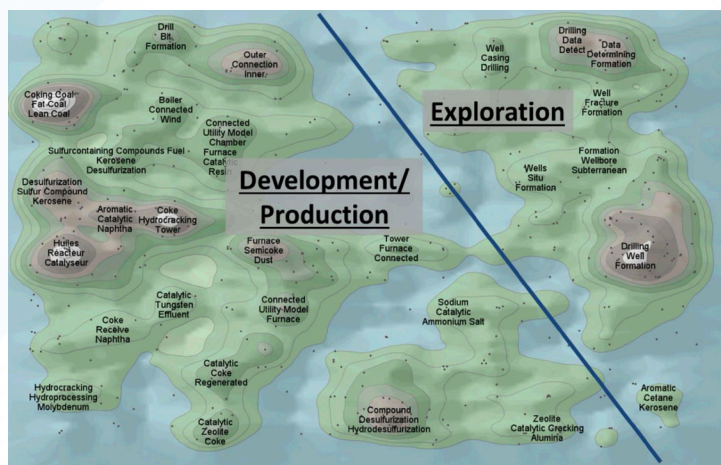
Drill
Bit
Formation

Outer
Connection
Inner

Coking Coal
Fat Coal
Lean Coal

Boiler
Connected
Wind

Connected
Utility Model
Chamber
Furnace
Catalytic
Resin

Sulfurcontaining Compounds Fuel
Kerosene
Desulfurization

Desulfurization
Sulfur Compound
Kerosene

Aromatic
Catalytic
Naphtha

Coke
Hydrocracking
Tower

Huiles
Reacteur
Catalyseur

Development/
Production

Furnace
Semicoke
Dust

Tower
Furnace
Connected

Catalytic
Tungsten
Effluent

Connected
Utility Model
Furnace

Coke
Receive
Naphtha

Catalytic
Coke
Regenerated

Hydrocracking
Hydroprocessing
Molybdenum

Catalytic
Zeolite
Coke

Well
Casing
Drilling

Drilling
Data
Detect

Data
Determining
Formation

Exploration

Well
Fracture
Formation

Wells
Situ
Formation

Formation
Wellbore
Subterranean

Drilling
Well
Formation

Sodium
Catalytic
Ammonium Salt

Compound
Desulfurization
Hydrodesulfurization

Zeolite
Catalytic Cracking
Alumina

Aromatic
Cetane
Kerosene